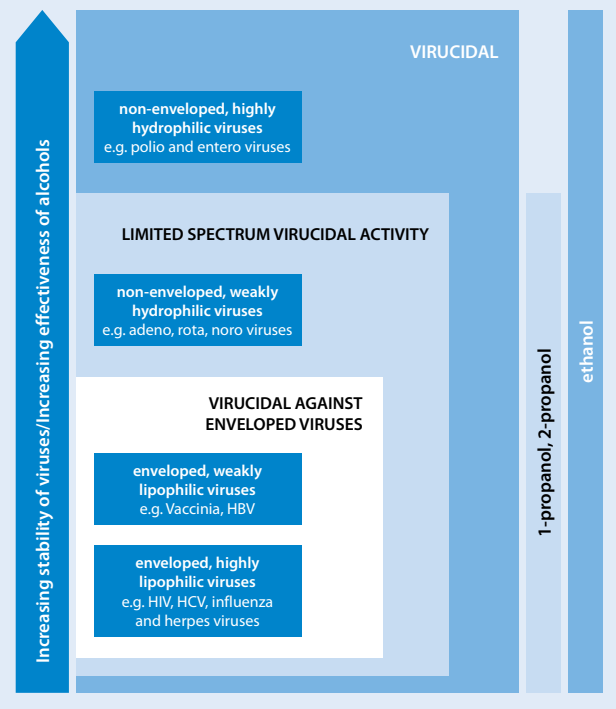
Increasing stability of viruses/Increasing effectiveness of alcohols

VIRUCIDAL

non-enveloped, highly hydrophilic viruses
e.g. polio and entero viruses

LIMITED SPECTRUM VIRUCIDAL ACTIVITY

non-enveloped, weakly hydrophilic viruses
e.g. adeno, rota, noro viruses

VIRUCIDAL AGAINST ENVELOPED VIRUSES

enveloped, weakly lipophilic viruses
e.g. Vaccinia, HBV

enveloped, highly lipophilic viruses
e.g. HIV, HCV, influenza and herpes viruses

1-propanol, 2-propanol

ethanol